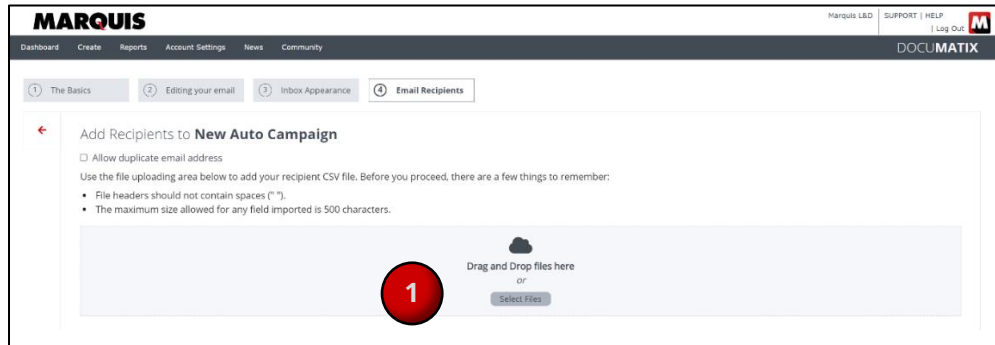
MARQUIS

Marquis L&D | SUPPORT | HELP | Log Out

M

Dashboard Create Reports Account Settings News Community

DOCUMATIX

1 The Basics

2 Editing your email

3 Inbox Appearance

4 Email Recipients

Add Recipients to **New Auto Campaign**

☐ Allow duplicate email address

Use the file uploading area below to add your recipient CSV file. Before you proceed, there are a few things to remember:

• File headers should not contain spaces (" ").
• The maximum size allowed for any field imported is 500 characters.

Drag and Drop files here

or

Select Files

1